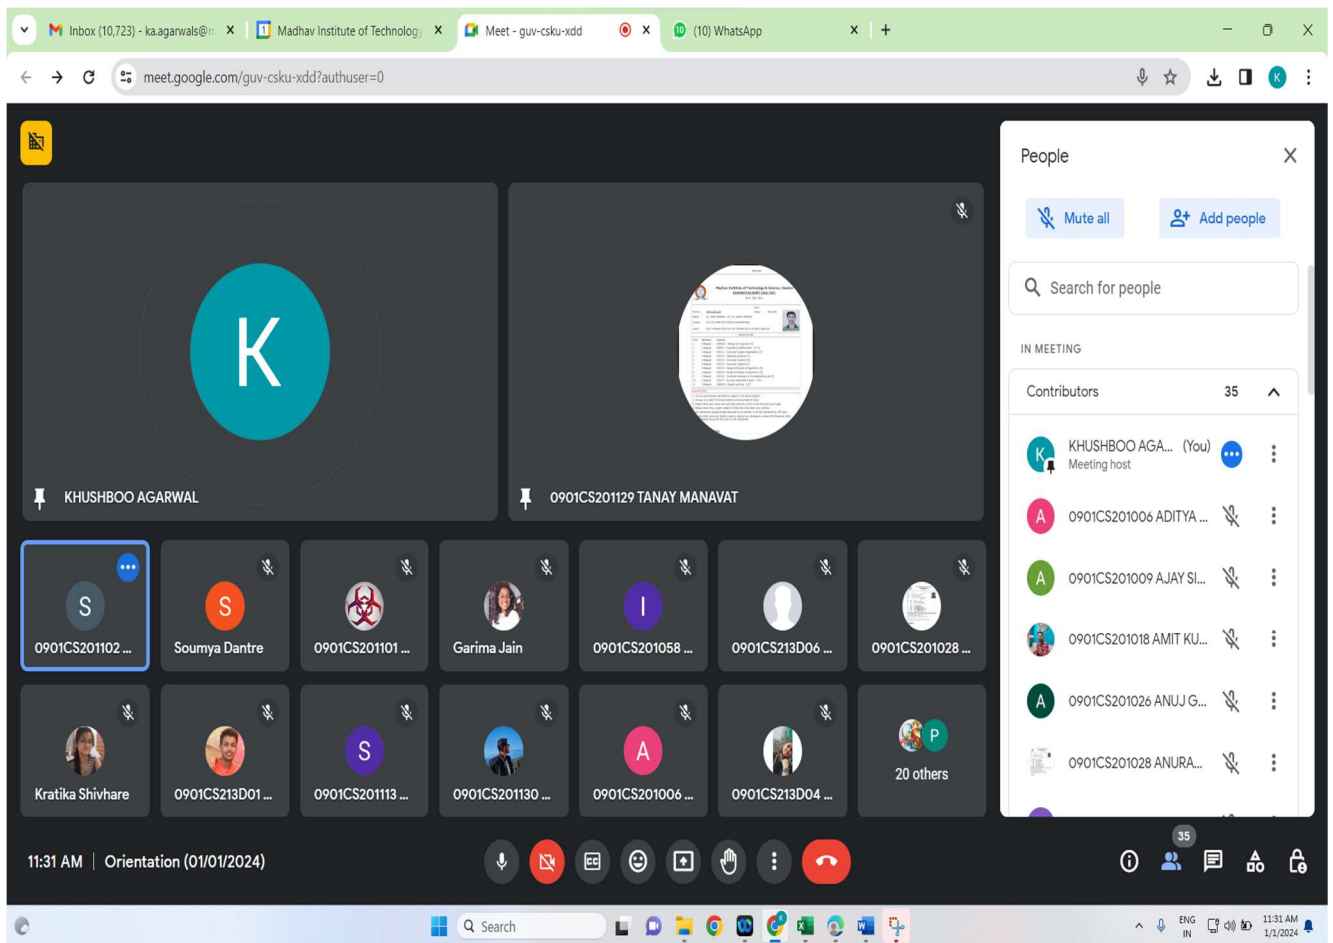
Inbox (10,723) - ka.agarwals@
Madhav Institute of Technology
Meet - guv-csku-xdd
(10) WhatsApp
meet.google.com/guv-csku-xdd?authuser=0

K
KHUSHBOO AGARWAL
0901CS201129 TANAY MANAVAT

S
0901CS201102 ...
S
Soumya Dantre
0901CS201101 ...
Garima Jain
I
0901CS201058 ...
0901CS213D06 ...
0901CS201028 ...
Kratika Shivhare
0901CS213D01 ...
S
0901CS201113 ...
0901CS201130 ...
A
0901CS201006 ...
0901CS213D04 ...
P
20 others

People
Mute all
Add people
Search for people
IN MEETING
Contributors 35
KHUSHBOO AGA... (You)
Meeting host
0901CS201006 ADITYA ...
0901CS201009 AJAY SI...
0901CS201018 AMIT KU...
0901CS201026 ANUJ G...
0901CS201028 ANURA...

11:31 AM | Orientation (01/01/2024)
35

Search
ENG IN
11:31 AM 1/1/2024